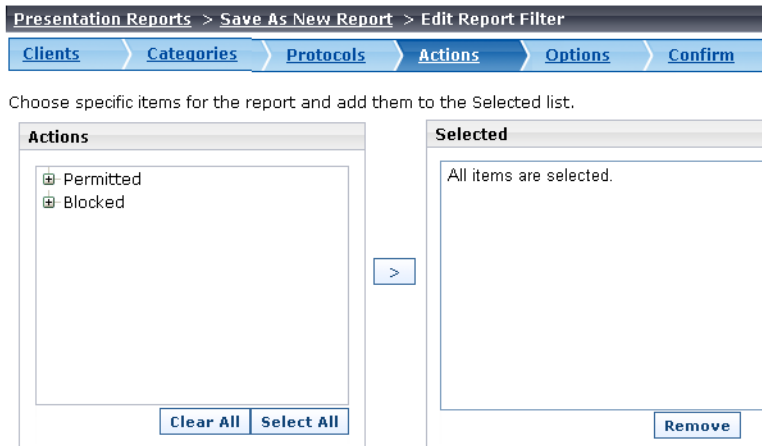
Presentation Reports > Save As New Report > Edit Report Filter

Clients Categories Protocols Actions Options Confirm

Choose specific items for the report and add them to the Selected list.

Actions

Permitted
Blocked

Clear All Select All

>

Selected

All items are selected.

Remove